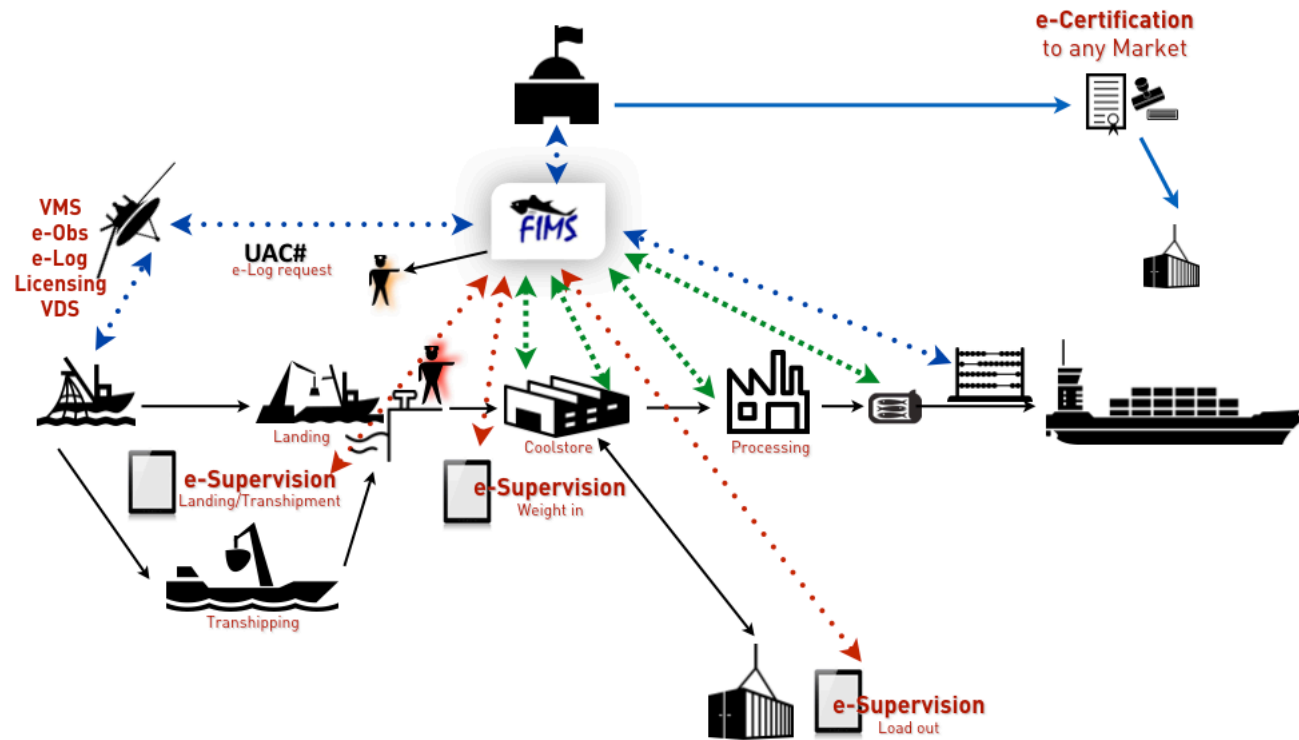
e-Certification
to any Market

FIMS

VMS
e-Obs
e-Log
Licensing
VDS

UAC#
e-Log request

Landing

Coolstore

Processing

e-Supervision
Landing/Transhipment

e-Supervision
Weight in

Transhipping

e-Supervision
Load out